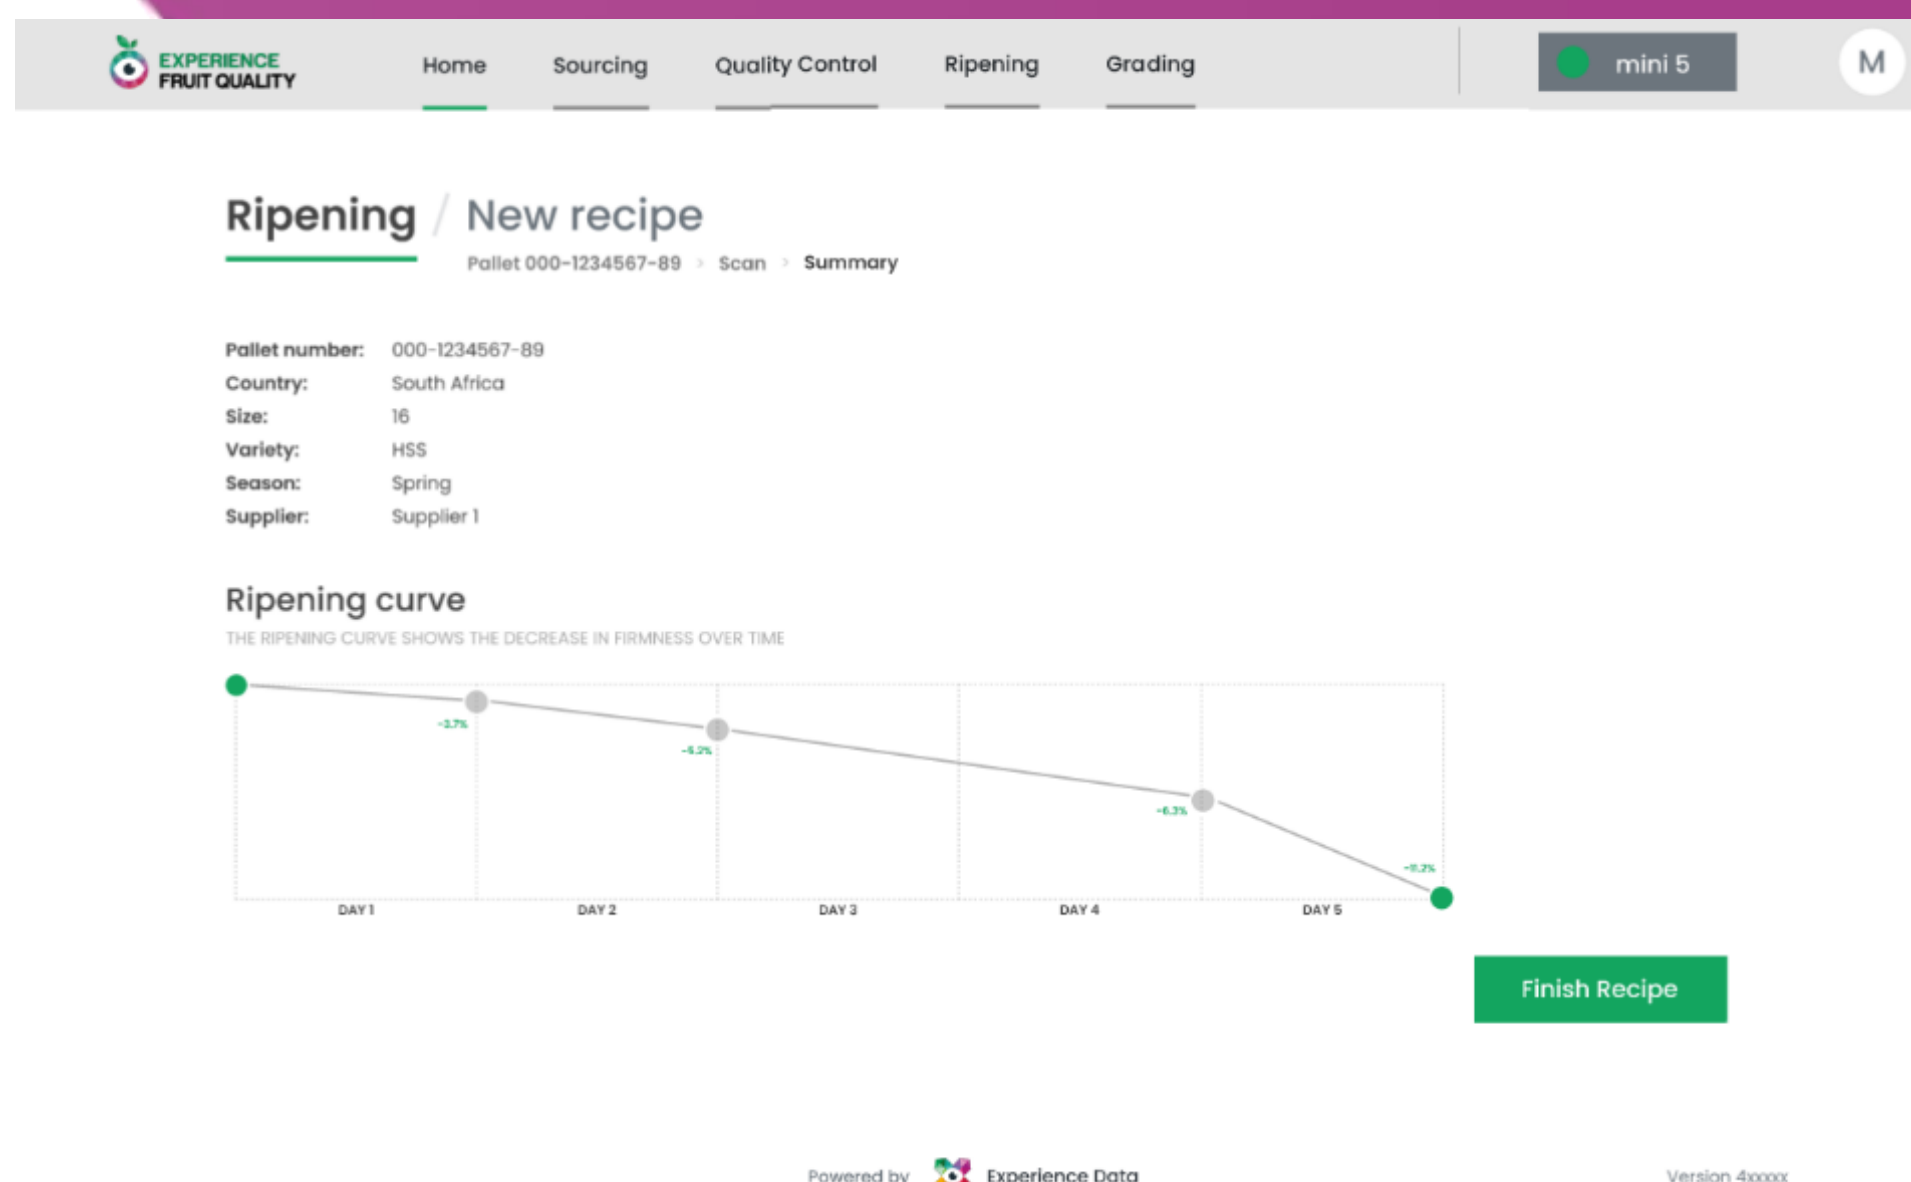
EXPERIENCE FRUIT QUALITY

Home Sourcing Quality Control Ripening Grading

mini 5

M

Ripening / New recipe

Pallet 000-1234567-89 › Scan › Summary

| | |
|---|---|
| **Pallet number:** | 000-1234567-89 |
| **Country:** | South Africa |
| **Size:** | 16 |
| **Variety:** | HSS |
| **Season:** | Spring |
| **Supplier:** | Supplier 1 |

Ripening curve

THE RIPENING CURVE SHOWS THE DECREASE IN FIRMNESS OVER TIME

-3.7%
-5.2%
-6.3%
-11.2%

DAY 1 DAY 2 DAY 3 DAY 4 DAY 5

Finish Recipe

Powered by Experience Data

Version 4xxxxx